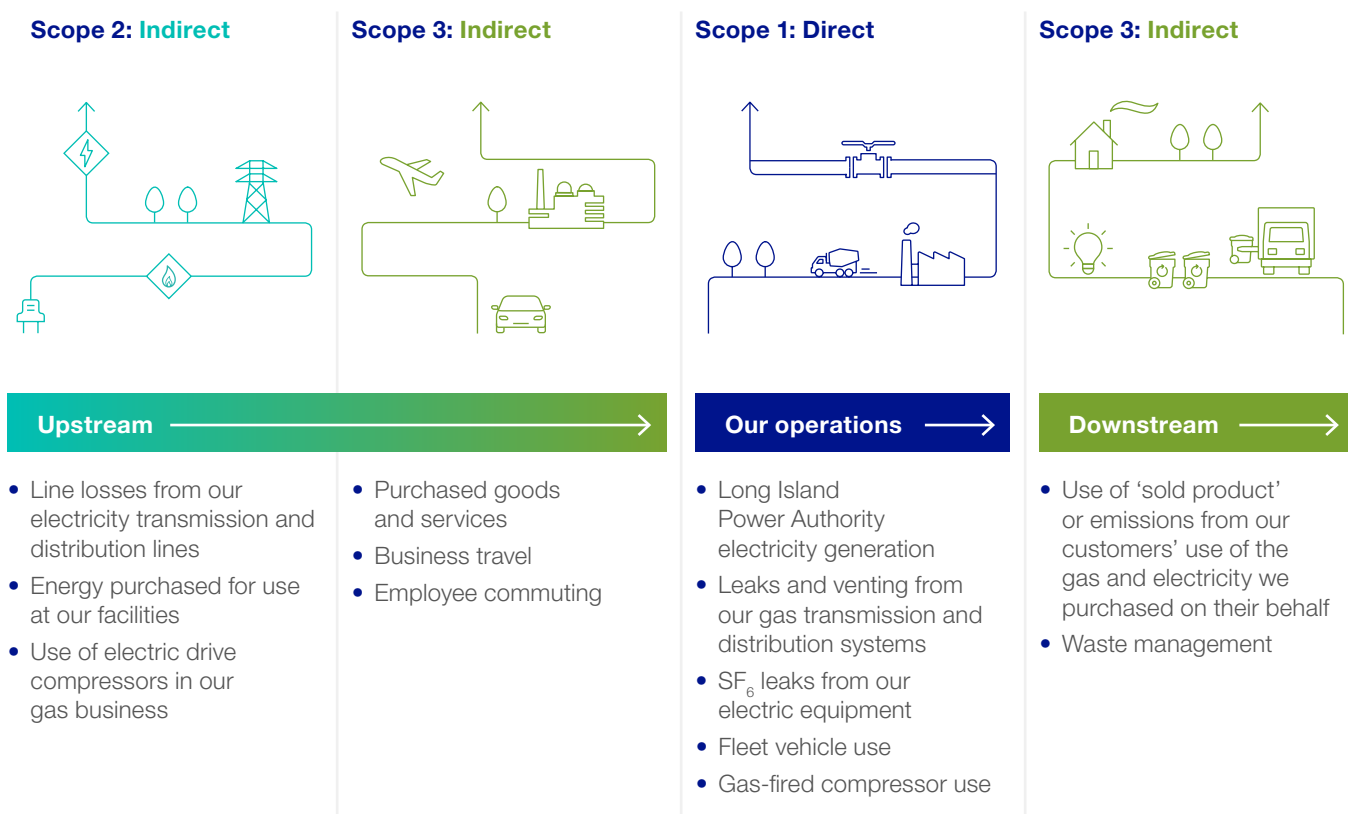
Scope 2: Indirect

Scope 3: Indirect

Scope 1: Direct

Scope 3: Indirect

Upstream

Our operations

Downstream

• Line losses from our electricity transmission and distribution lines
• Energy purchased for use at our facilities
• Use of electric drive compressors in our gas business

• Purchased goods and services
• Business travel
• Employee commuting

• Long Island Power Authority electricity generation
• Leaks and venting from our gas transmission and distribution systems
• $SF_6$ leaks from our electric equipment
• Fleet vehicle use
• Gas-fired compressor use

• Use of 'sold product' or emissions from our customers' use of the gas and electricity we purchased on their behalf
• Waste management